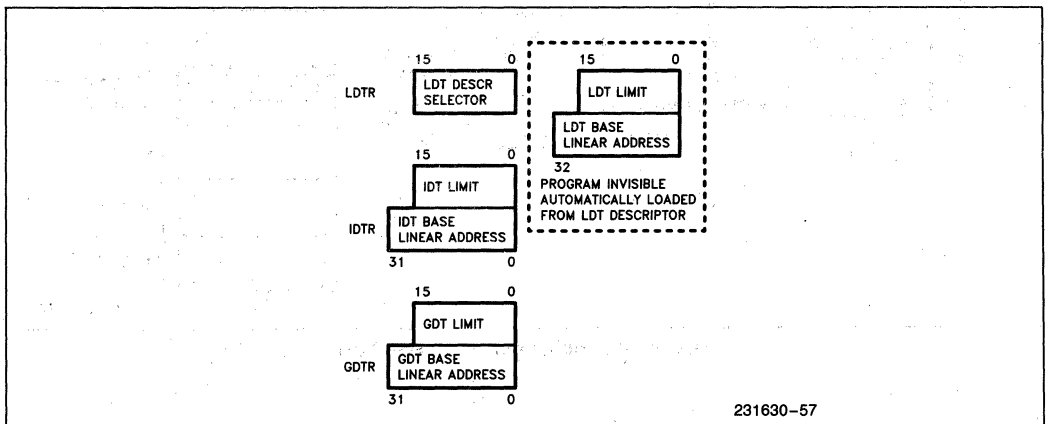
15 0

LDTR LDT DESCR SELECTOR

15 0

LDT LIMIT

LDT BASE LINEAR ADDRESS

32

PROGRAM INVISIBLE AUTOMATICALLY LOADED FROM LDT DESCRIPTOR

15 0

IDT LIMIT

IDTR IDT BASE LINEAR ADDRESS

31 0

15 0

GDT LIMIT

GDTR GDT BASE LINEAR ADDRESS

31 0

231630–57